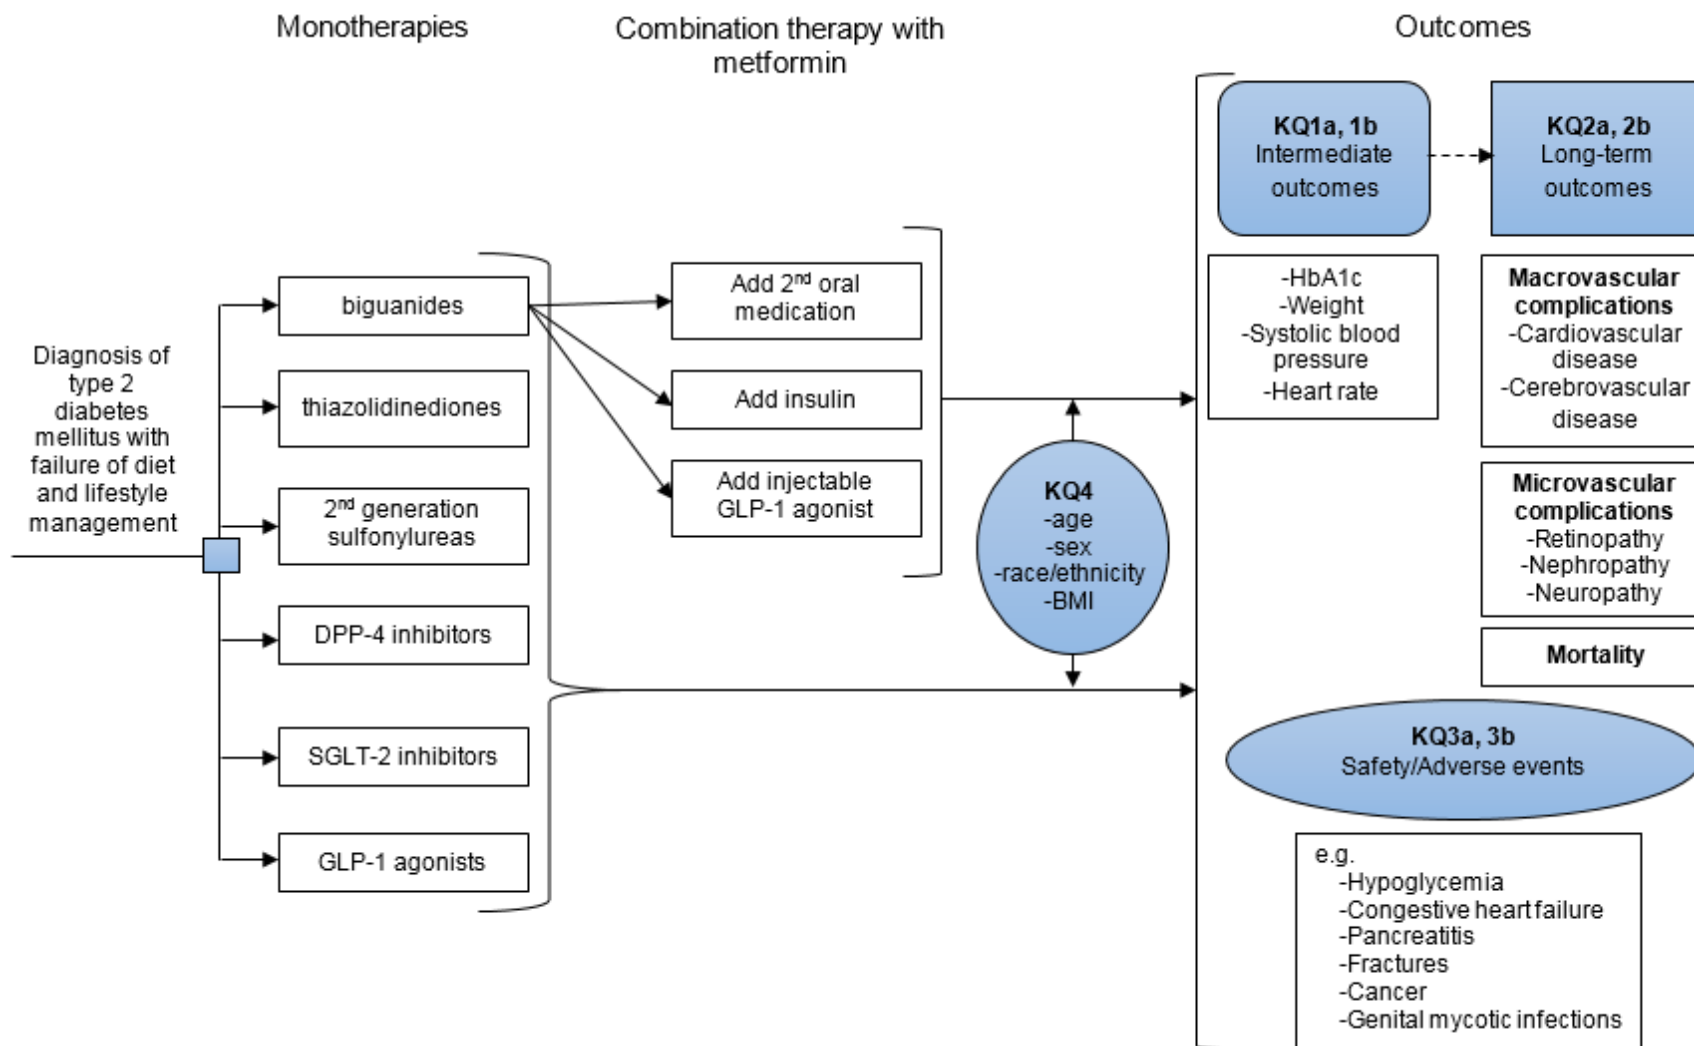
Monotherapies

Combination therapy with metformin

Outcomes

Diagnosis of type 2 diabetes mellitus with failure of diet and lifestyle management

biguanides

thiazolidinediones

2$^{nd}$ generation sulfonylureas

DPP-4 inhibitors

SGLT-2 inhibitors

GLP-1 agonists

Add 2$^{nd}$ oral medication

Add insulin

Add injectable GLP-1 agonist

KQ4
-age
-sex
-race/ethnicity
-BMI

KQ1a, 1b
Intermediate outcomes

KQ2a, 2b
Long-term outcomes

-HbA1c
-Weight
-Systolic blood pressure
-Heart rate

Macrovascular complications
-Cardiovascular disease
-Cerebrovascular disease

Microvascular complications
-Retinopathy
-Nephropathy
-Neuropathy

Mortality

KQ3a, 3b
Safety/Adverse events

e.g.
-Hypoglycemia
-Congestive heart failure
-Pancreatitis
-Fractures
-Cancer
-Genital mycotic infections